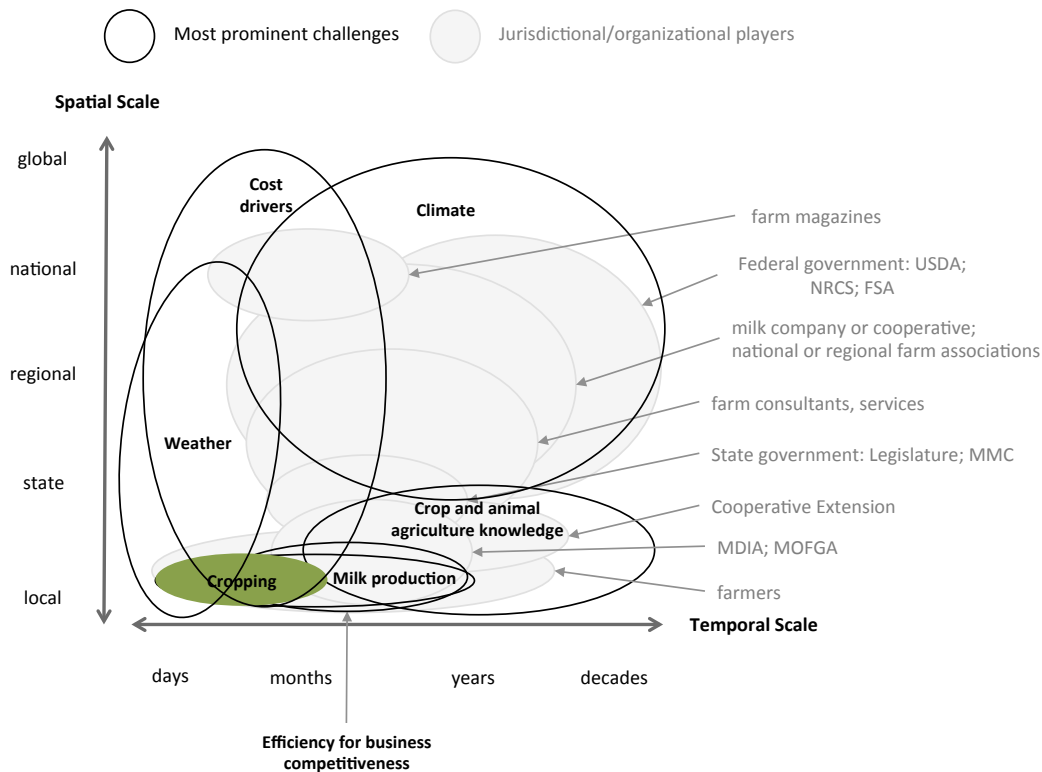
Most prominent challenges

Jurisdictional/organizational players

Spatial Scale

global

national

regional

state

local

Cost drivers

Climate

Weather

Crop and animal agriculture knowledge

Cropping

Milk production

farm magazines

Federal government: USDA; NRCS; FSA

milk company or cooperative; national or regional farm associations

farm consultants, services

State government: Legislature; MMC

Cooperative Extension

MDIA; MOFGA

farmers

Temporal Scale

days

months

years

decades

Efficiency for business competitiveness